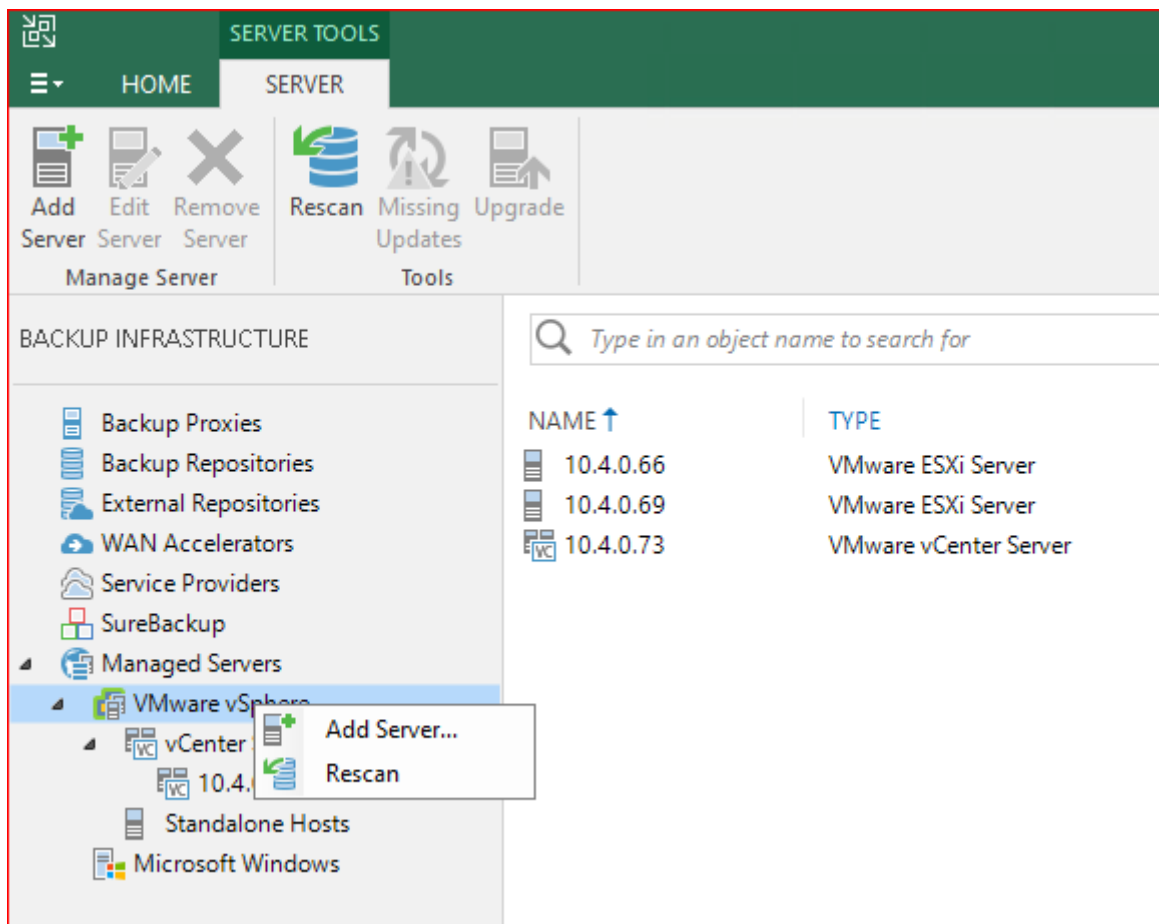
SERVER TOOLS

HOME SERVER

Add Server Edit Server Remove Server
Manage Server

Rescan Missing Updates Upgrade
Tools

BACKUP INFRASTRUCTURE

Backup Proxies
Backup Repositories
External Repositories
WAN Accelerators
Service Providers
SureBackup
Managed Servers
VMware vSphere
vCenter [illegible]
10.4.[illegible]
Standalone Hosts
Microsoft Windows

Add Server...
Rescan

Type in an object name to search for

| NAME ↑ | TYPE |
|---|---|
| 10.4.0.66 | VMware ESXi Server |
| 10.4.0.69 | VMware ESXi Server |
| 10.4.0.73 | VMware vCenter Server |